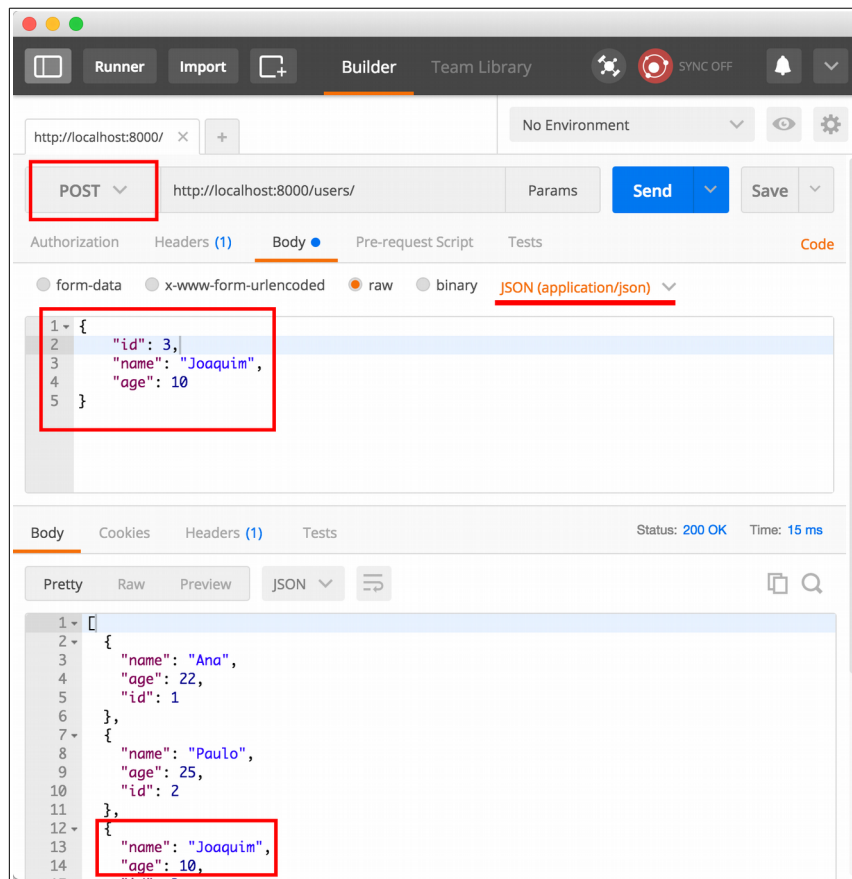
Runner Import Builder Team Library SYNC OFF

http://localhost:8000/ × +

No Environment

POST http://localhost:8000/users/ Params Send Save

Authorization Headers (1) Body Pre-request Script Tests Code

form-data x-www-form-urlencoded raw binary JSON (application/json)

1 {
2 "id": 3,
3 "name": "Joaquim",
4 "age": 10
5 }

Body Cookies Headers (1) Tests Status: 200 OK Time: 15 ms

Pretty Raw Preview JSON

1 [
2 {
3 "name": "Ana",
4 "age": 22,
5 "id": 1
6 },
7 {
8 "name": "Paulo",
9 "age": 25,
10 "id": 2
11 },
12 {
13 "name": "Joaquim",
14 "age": 10,
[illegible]